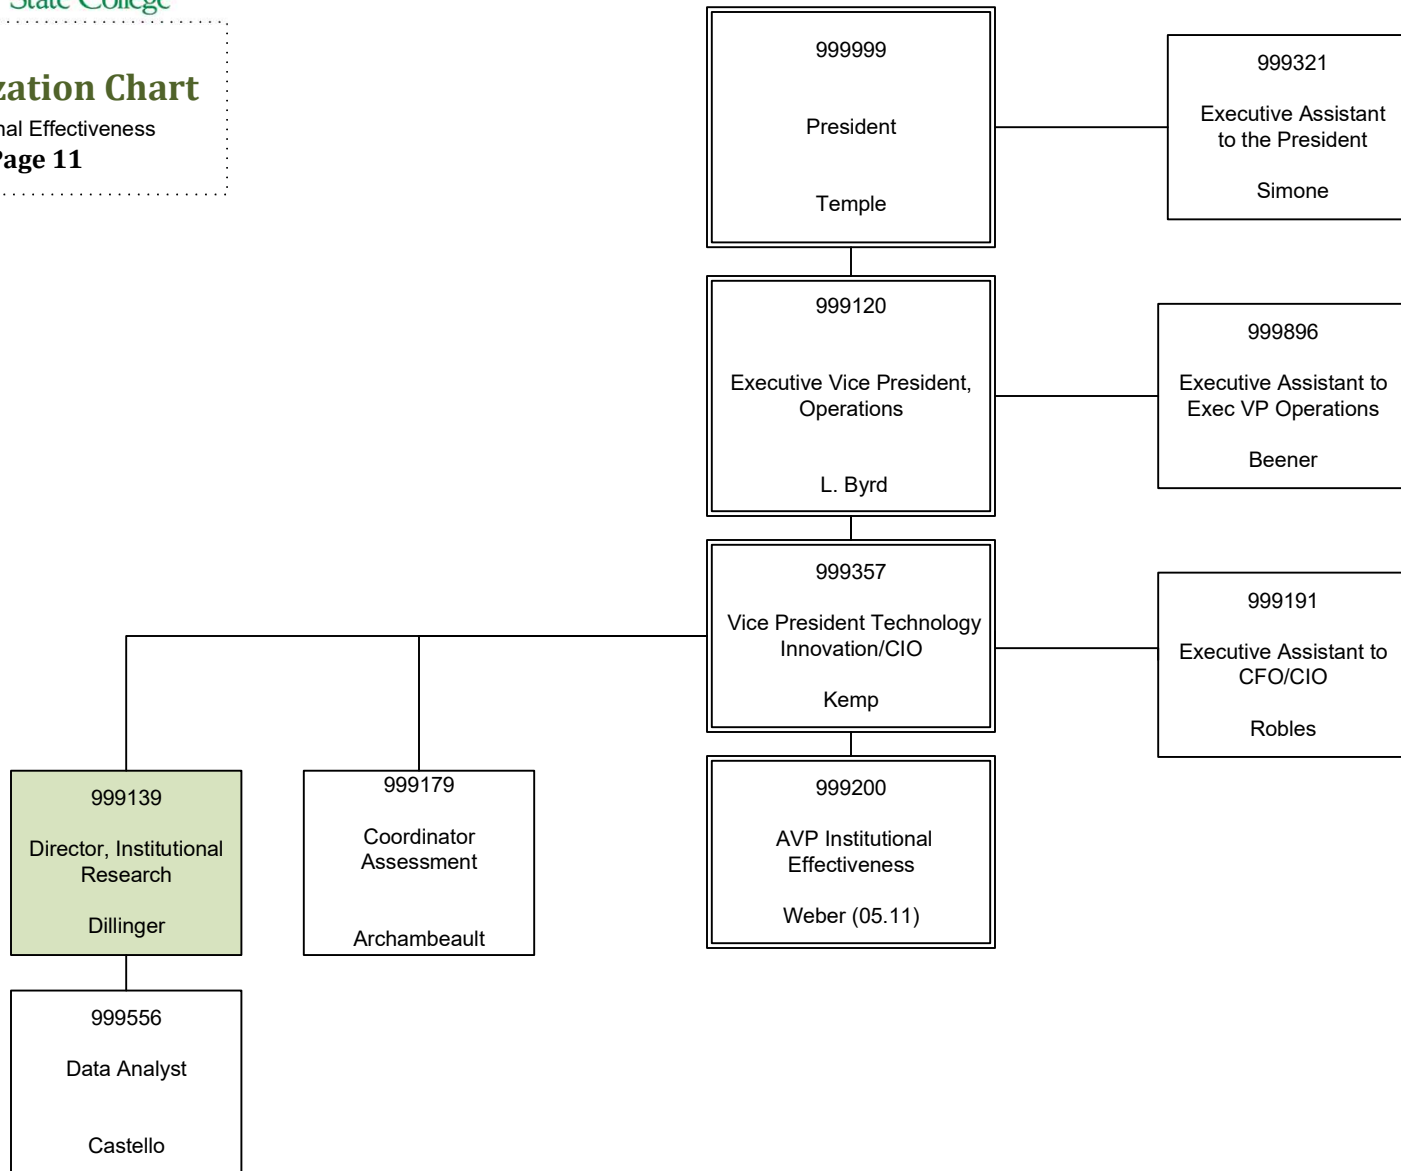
State College

zation Chart
nal Effectiveness
Page 11

999999

President

Temple

999321

Executive Assistant to the President

Simone

999120

Executive Vice President, Operations

L. Byrd

999896

Executive Assistant to Exec VP Operations

Beener

999357

Vice President Technology Innovation/CIO

Kemp

999191

Executive Assistant to CFO/CIO

Robles

999139

Director, Institutional Research

Dillinger

999179

Coordinator Assessment

Archambeault

999200

AVP Institutional Effectiveness

Weber (05.11)

999556

Data Analyst

Castello